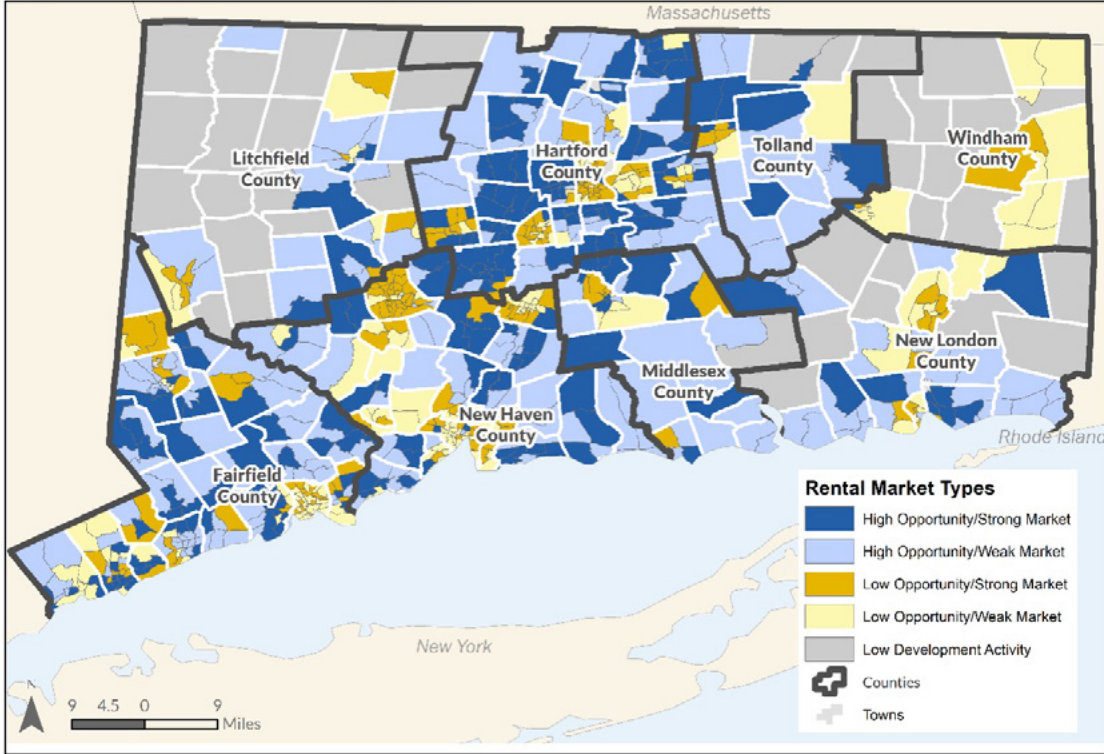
Massachusetts

Litchfield County

Hartford County

Tolland County

Windham County

New London County

Middlesex County

New Haven County

Fairfield County

Rhode Island

New York

Rental Market Types
High Opportunity/Strong Market
High Opportunity/Weak Market
Low Opportunity/Strong Market
Low Opportunity/Weak Market
Low Development Activity
Counties
Towns

9 4.5 0 9
Miles